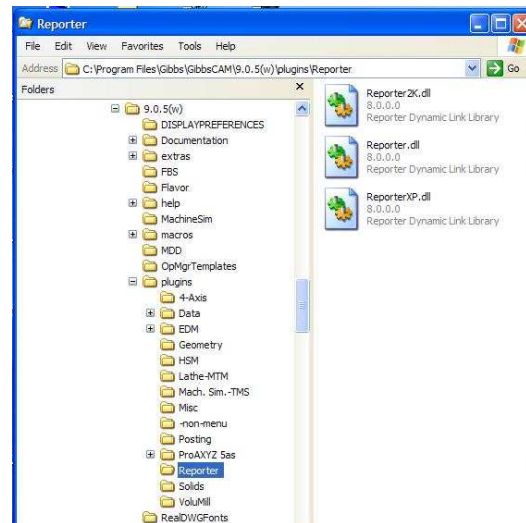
Reporter

File Edit View Favorites Tools Help

Address C:\Program Files\Gibbs\GibbsCAM\9.0.5(w)\plugins\Reporter Go

Folders

9.0.5(w)
DISPLAYPREFERENCES
Documentation
extras
FBS
Flavor
help
MachineSim
macros
MDD
OpMgrTemplates
plugins
4-Axis
Data
EDM
Geometry
HSM
Lathe-MTM
Mach. Sim.-TMS
Misc
-non-menu
Posting
ProAXYZ 5as
Reporter
Solids
VoluMill
RealDWGFonts

Reporter2K.dll
8.0.0.0
Reporter Dynamic Link Library

Reporter.dll
8.0.0.0
Reporter Dynamic Link Library

ReporterXP.dll
8.0.0.0
Reporter Dynamic Link Library